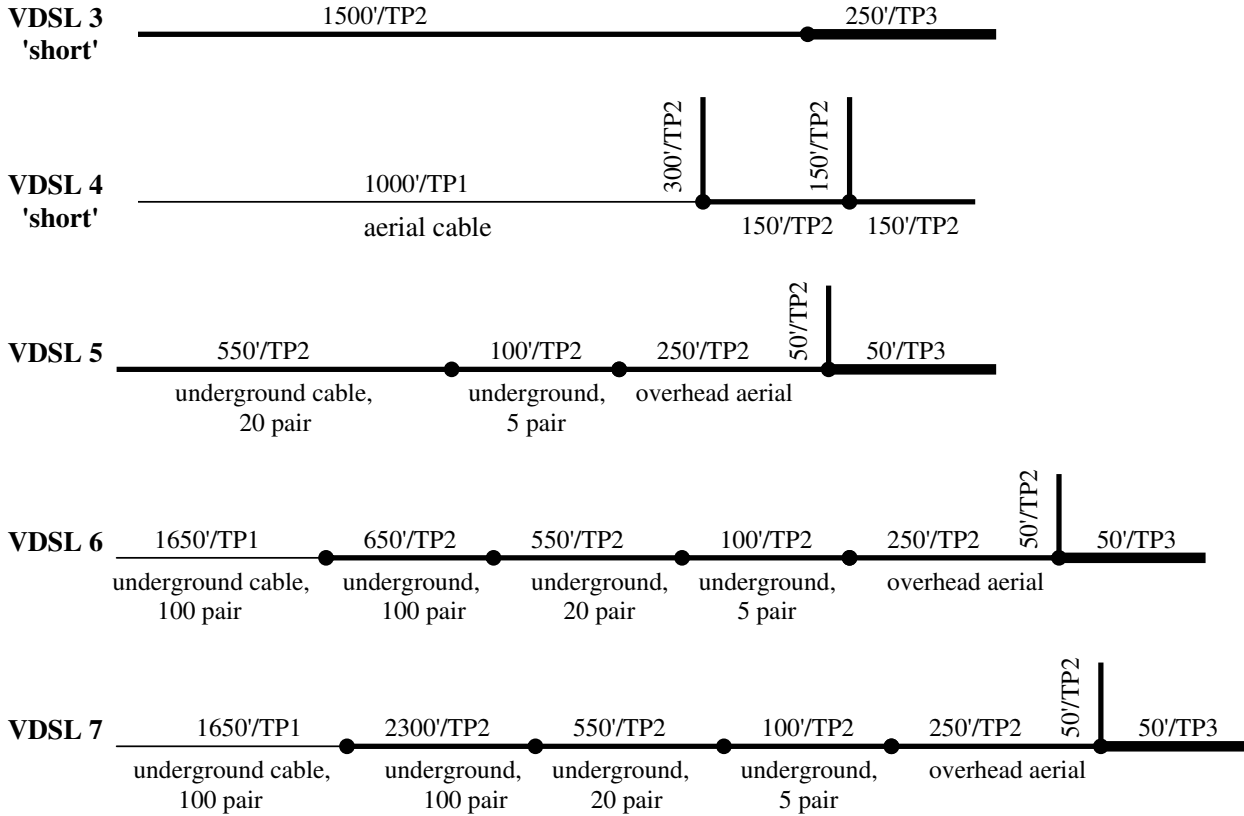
VDSL 3 'short'

1500'/TP2

250'/TP3

VDSL 4 'short'

1000'/TP1

aerial cable

300'/TP2

150'/TP2

150'/TP2

150'/TP2

VDSL 5

550'/TP2

underground cable, 20 pair

100'/TP2

underground, 5 pair

250'/TP2

overhead aerial

50'/TP2

50'/TP3

VDSL 6

1650'/TP1

underground cable, 100 pair

650'/TP2

underground, 100 pair

550'/TP2

underground, 20 pair

100'/TP2

underground, 5 pair

250'/TP2

overhead aerial

50'/TP2

50'/TP3

VDSL 7

1650'/TP1

underground cable, 100 pair

2300'/TP2

underground, 100 pair

550'/TP2

underground, 20 pair

100'/TP2

underground, 5 pair

250'/TP2

overhead aerial

50'/TP2

50'/TP3